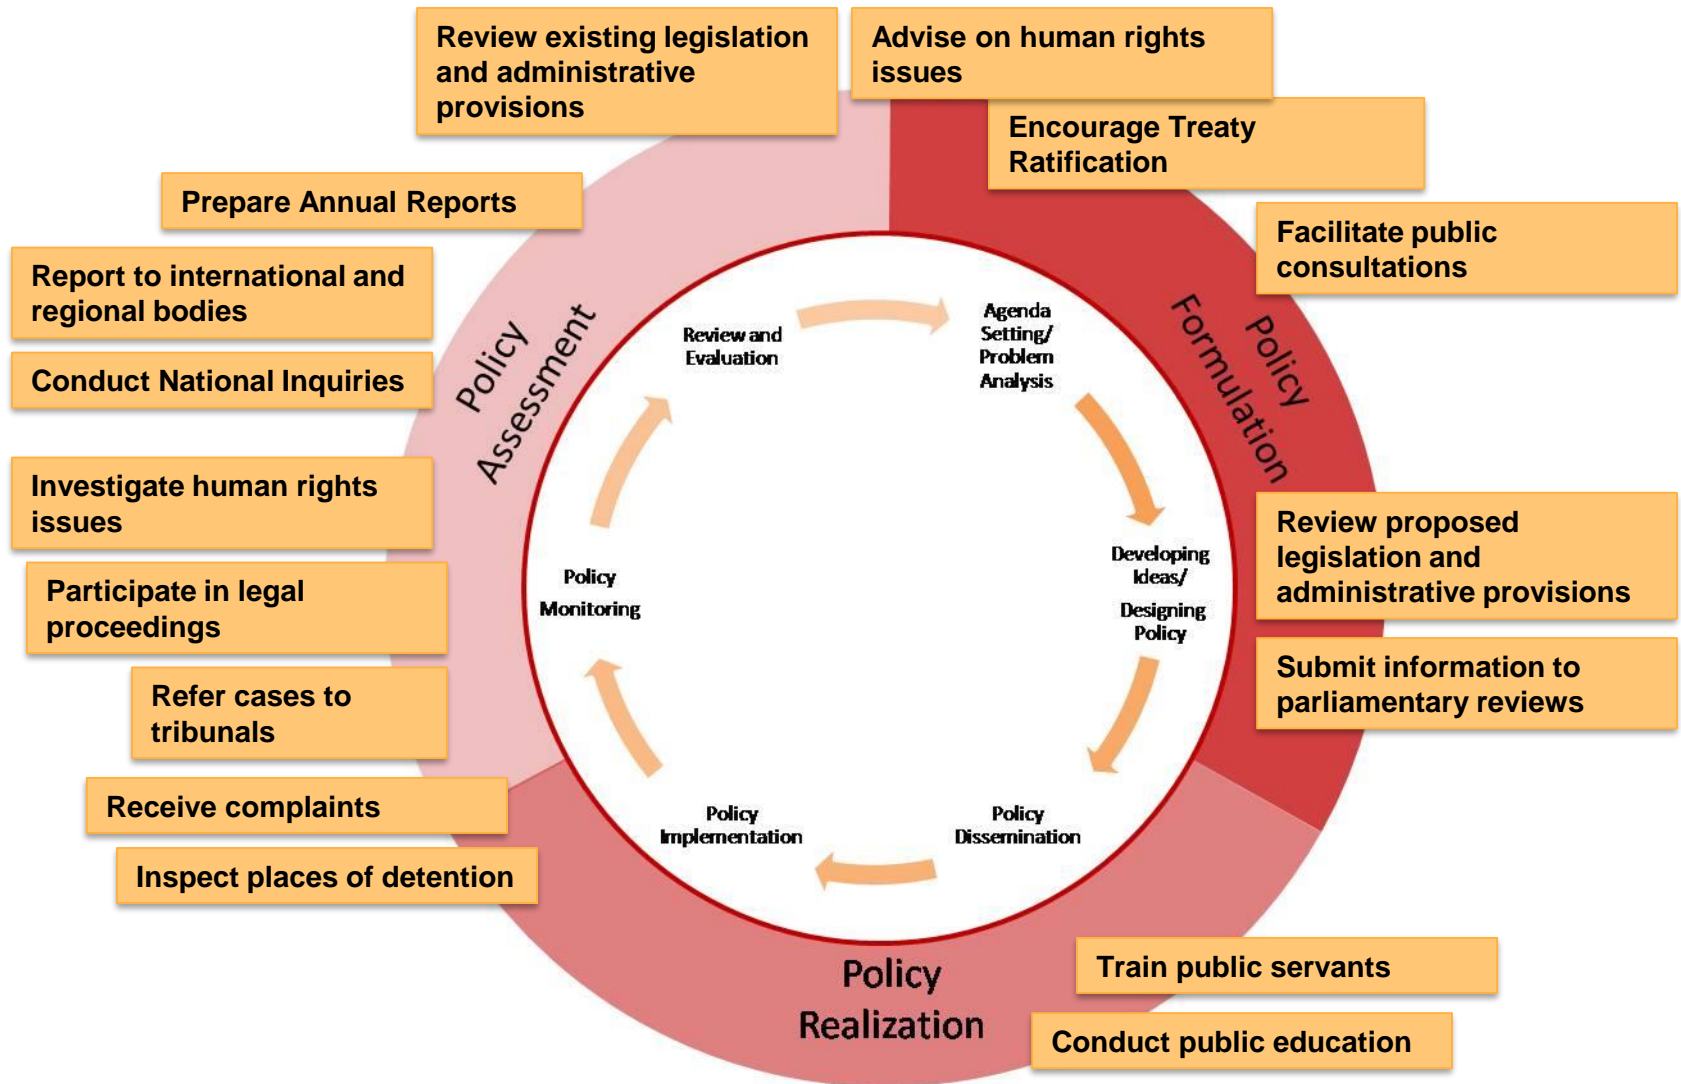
Review existing legislation and administrative provisions

Advise on human rights issues

Encourage Treaty Ratification

Facilitate public consultations

Prepare Annual Reports

Report to international and regional bodies

Conduct National Inquiries

Investigate human rights issues

Participate in legal proceedings

Refer cases to tribunals

Receive complaints

Inspect places of detention

Policy Assessment

Policy Formulation

Review and Evaluation

Agenda Setting/ Problem Analysis

Developing Ideas/ Designing Policy

Policy Monitoring

Policy Implementation

Policy Dissemination

Review proposed legislation and administrative provisions

Submit information to parliamentary reviews

Policy Realization

Train public servants

Conduct public education